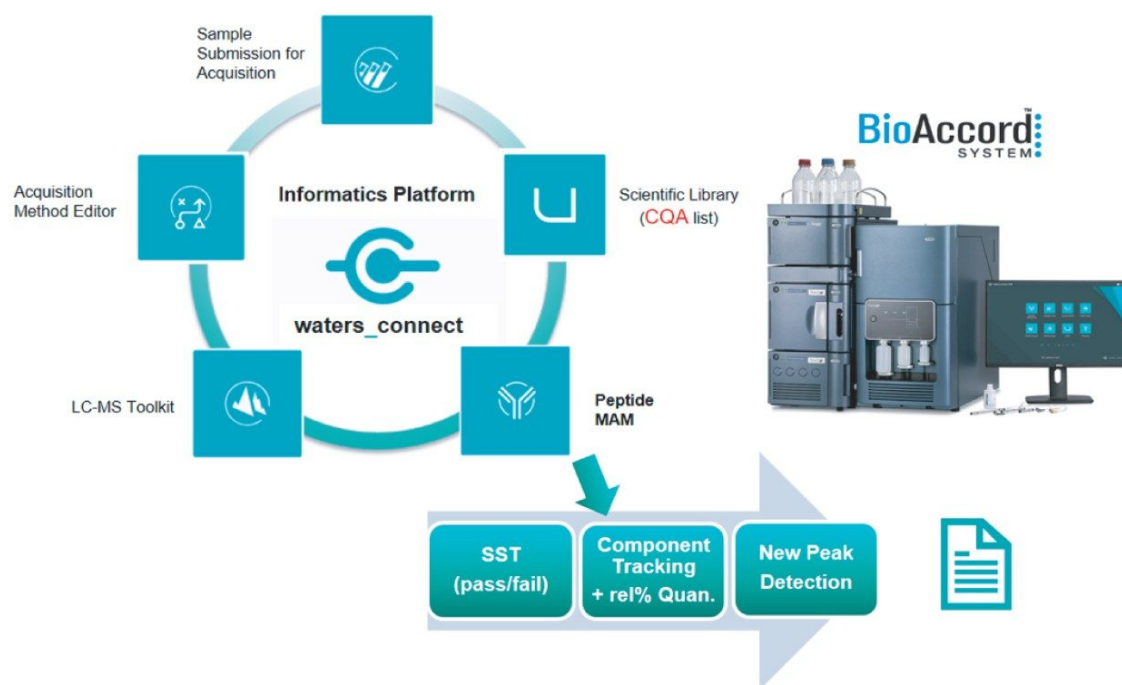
Sample Submission for Acquisition

Acquisition Method Editor

Informatics Platform

waters_connect

Scientific Library (CQA list)

BioAccord™ SYSTEM

LC-MS Toolkit

Peptide MAM

SST (pass/fail)

Component Tracking + rel% Quan.

New Peak Detection